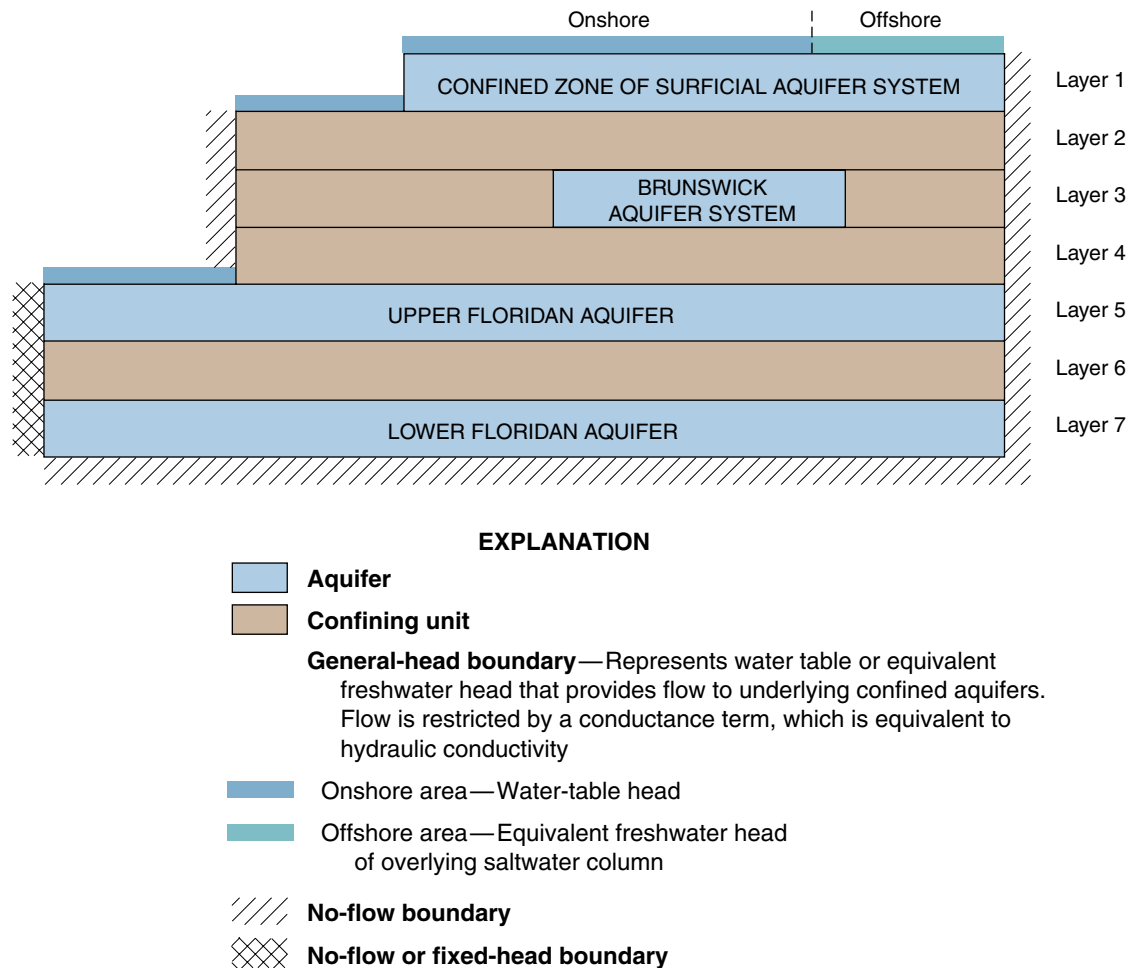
Onshore

Offshore

CONFINED ZONE OF SURFICIAL AQUIFER SYSTEM

Layer 1

Layer 2

BRUNSWICK AQUIFER SYSTEM

Layer 3

Layer 4

UPPER FLORIDAN AQUIFER

Layer 5

Layer 6

LOWER FLORIDAN AQUIFER

Layer 7

EXPLANATION

Aquifer

Confining unit

General-head boundary—Represents water table or equivalent freshwater head that provides flow to underlying confined aquifers. Flow is restricted by a conductance term, which is equivalent to hydraulic conductivity

Onshore area—Water-table head

Offshore area—Equivalent freshwater head of overlying saltwater column

No-flow boundary

No-flow or fixed-head boundary